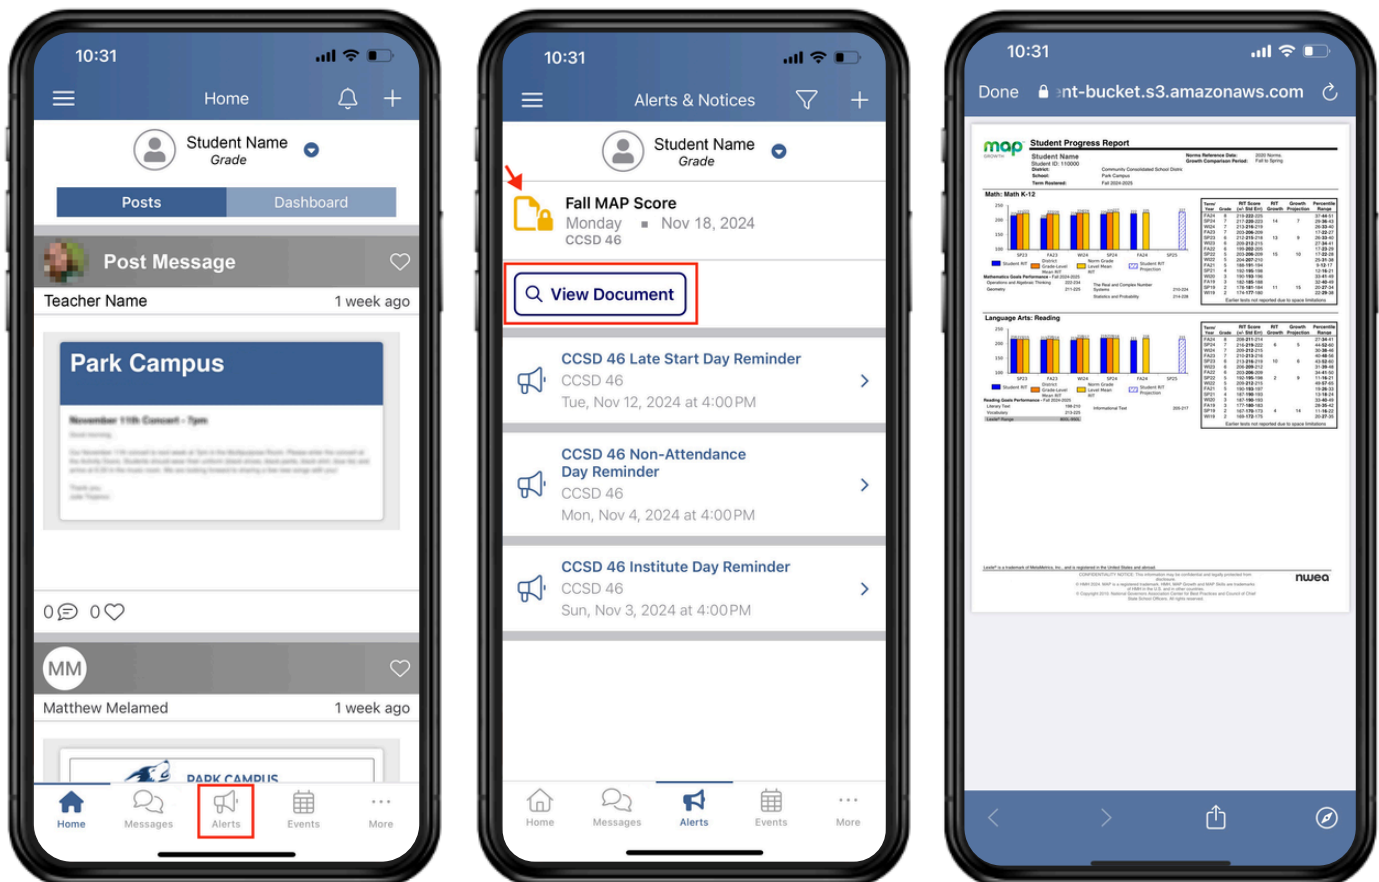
10:31

Home

Student Name
Grade

Posts | Dashboard

Post Message

Teacher Name 1 week ago

Park Campus

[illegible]

0 0

MM

Matthew Melamed 1 week ago

PARK CAMPUS

Home Messages Alerts Events More

10:31

Alerts & Notices

Student Name
Grade

Fall MAP Score
Monday ▪ Nov 18, 2024
CCSD 46

View Document

CCSD 46 Late Start Day Reminder
CCSD 46
Tue, Nov 12, 2024 at 4:00PM

CCSD 46 Non-Attendance Day Reminder
CCSD 46
Mon, Nov 4, 2024 at 4:00PM

CCSD 46 Institute Day Reminder
CCSD 46
Sun, Nov 3, 2024 at 4:00PM

Home Messages Alerts Events More

10:31

Done ent-bucket.s3.amazonaws.com

map GROWTH
Student Progress Report

Math: Math K-12

Language Arts: Reading

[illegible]

nwea